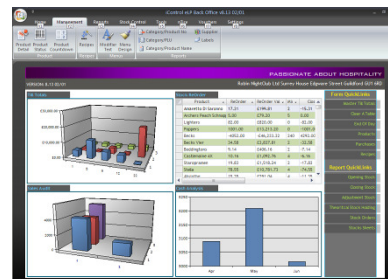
iControl ecF Back Office v6.13 (0.05)

Sales Management Reports Stock Control Time Offer Vouchers Settings

Product Detail Product Status Product Countdown Recipes Member Text Menu Design

Category/Product Grp Category/PLU Category/Product Name

Suppliers Labels

PASSIONATE ABOUT HOSPITALITY

VERSION 6.13.00.05

Radio Nightclub Ltd Surrey House Edgware Street Guildford GU1 4EJ

Flat Grades

Stock Variances

| Product | Variance | Variance Val | Var % | Cost |
|---|---|---|---|---|
| Amaretto Di Saronno | 17.21 | £399.01 | 1 | -75.21 |
| Archers Peach Schnap | 5.00 | £79.23 | 5 | 0.00 |
| Lightyears | -32.00 | -£832.00 | 2 | -57.48 |
| Poppers | 1001.00 | £13,213.20 | 0 | 0.00 |
| Becks | 4002.00 | £46,222.32 | 240 | 4002.00 |
| Becks Vier | 14.00 | £1,027.40 | 2 | -32.38 |
| Boddingtons | 9.14 | £605.10 | 1 | -7.18 |
| Carlsberg Ex | 19.14 | £1,095.74 | 4 | -6.19 |
| Stonegrower | 19.35 | £1,172.12 | 1 | -54.00 |
| Stella | 18.33 | £13,761.11 | 4 | -74.05 |
| Absinthe | 22.75 | £292.15 | 4 | -17.77 |

Form QuickLinks

Answer To Value

Open a Table

End Of Day

Products

Purchases

Stock Take

Report QuickLinks

Opening Stock

Closing Stock

Adjustment Stock

Tot/Grand Stock Holding

Stock Orders

Stock Wastage

£30,000.00
£20,000.00
£10,000.00
£0.00

Sales Audit

Staff Analysis

Apr May Jun